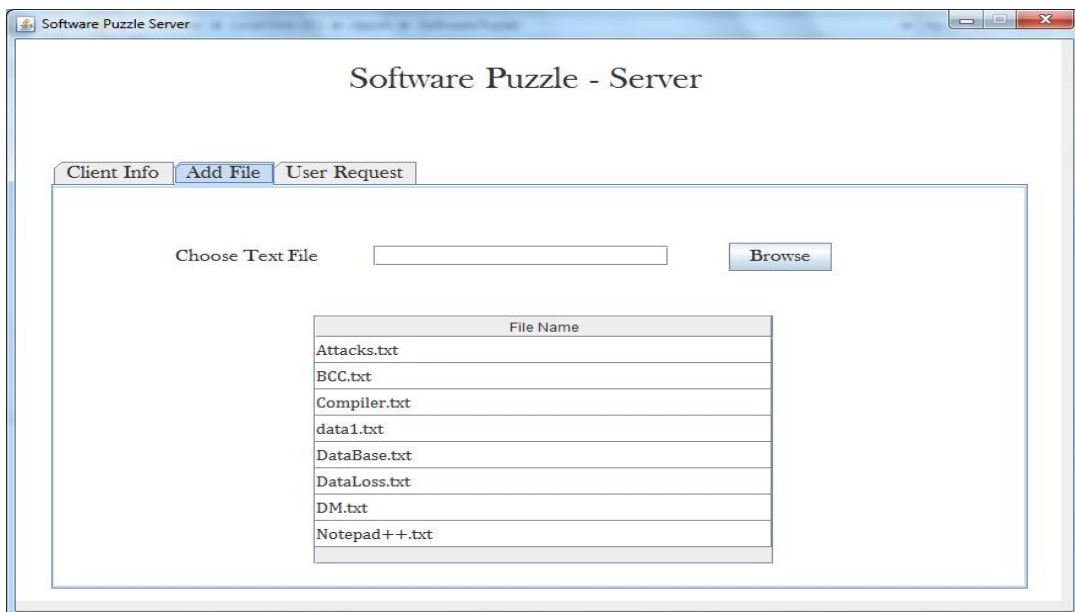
Software Puzzle Server

Software Puzzle - Server

Client Info | Add File | User Request

Choose Text File

Browse

| File Name |
|---|
| Attacks.txt |
| BCC.txt |
| Compiler.txt |
| data1.txt |
| DataBase.txt |
| DataLoss.txt |
| DM.txt |
| Notepad++.txt |